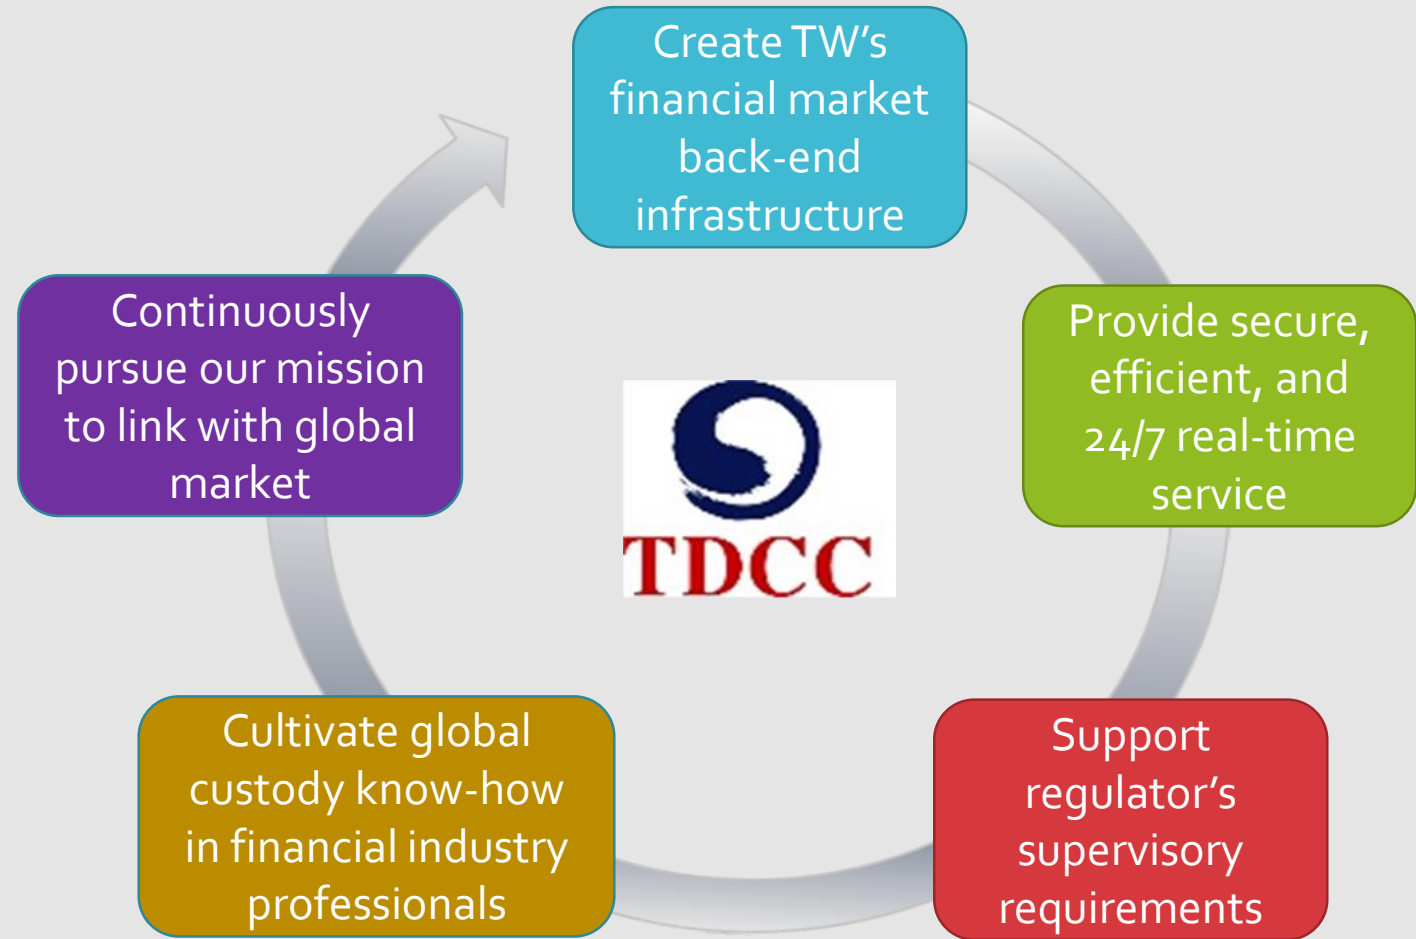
Create TW’s financial market back-end infrastructure

Provide secure, efficient, and 24/7 real-time service

Support regulator’s supervisory requirements

Cultivate global custody know-how in financial industry professionals

Continuously pursue our mission to link with global market

TDCC